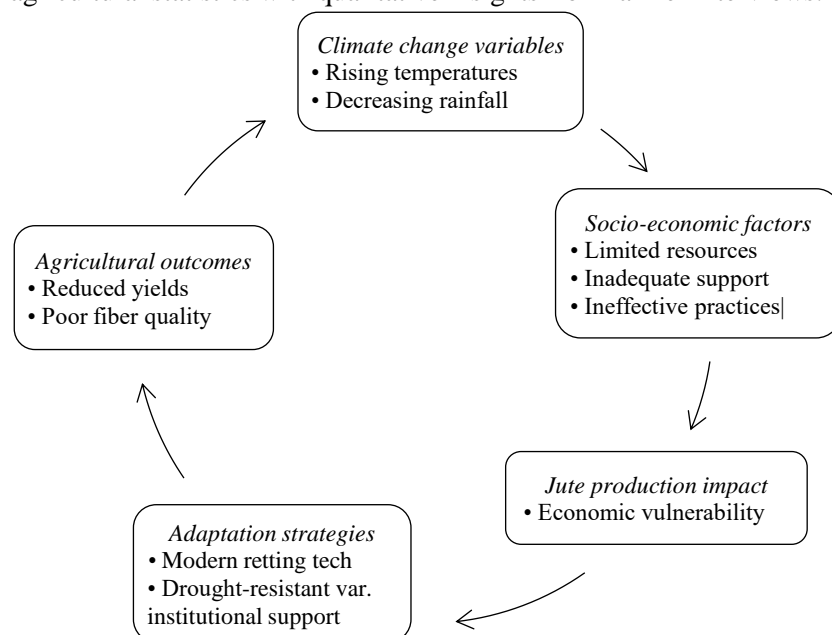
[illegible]

*Climate change variables*
• Rising temperatures
• Decreasing rainfall

*Socio-economic factors*
• Limited resources
• Inadequate support
• Ineffective practices|

*Jute production impact*
• Economic vulnerability

*Adaptation strategies*
• Modern retting tech
• Drought-resistant var.
institutional support

*Agricultural outcomes*
• Reduced yields
• Poor fiber quality